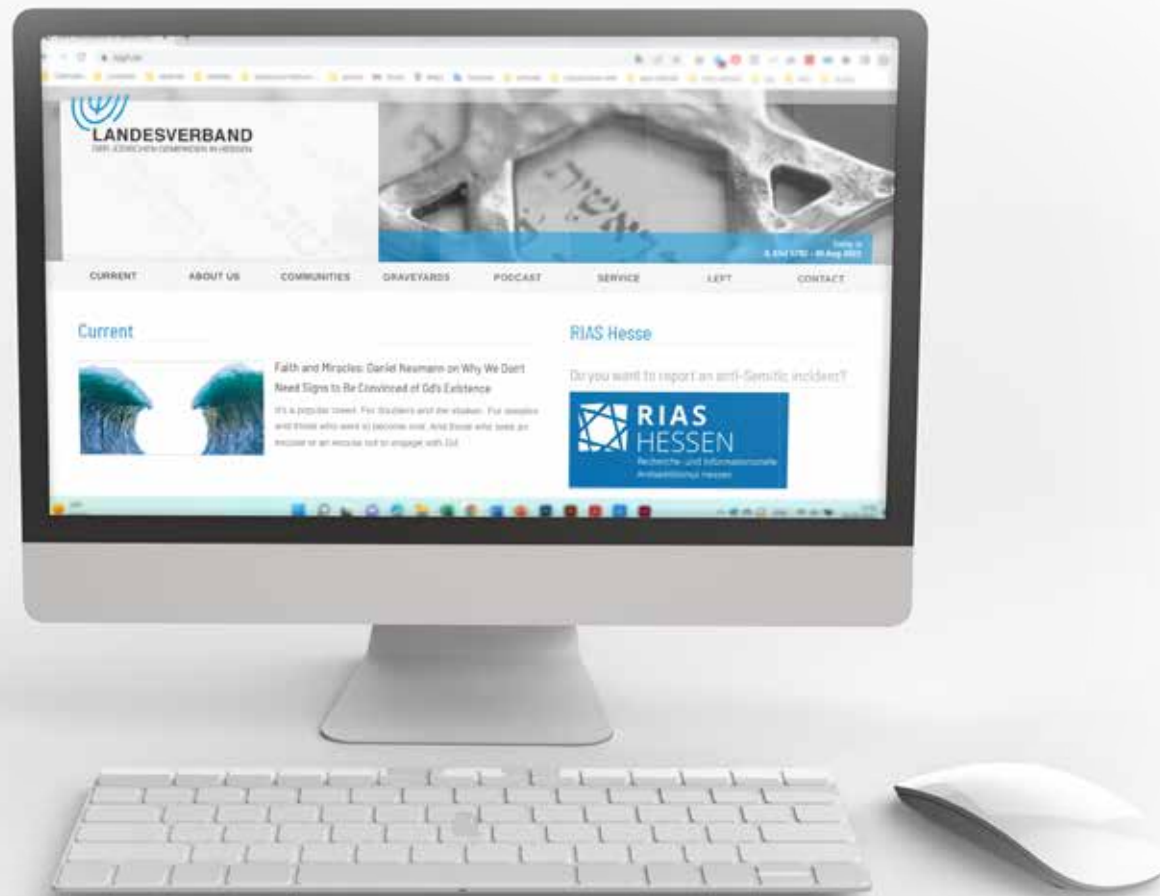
LANDESVERBAND
DER JÜDISCHEN GEMEINDEN IN HESSEN

Today is
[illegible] - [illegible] Aug 2023

CURRENT ABOUT US COMMUNITIES GRAVEYARDS PODCAST SERVICE LEFT CONTACT

Current

Faith and Miracles: Daniel Neumann on Why We Don't Need Signs to Be Convinced of Gd's Existence

It's a popular creed. For doubters and the shaken. For seekers and those who want to become one. And those who seek an excuse or an excuse not to engage with Gd.

RIAS Hesse

Do you want to report an anti-Semitic incident?

RIAS HESSEN
Recherche- und Informationsstelle Antisemitismus Hessen